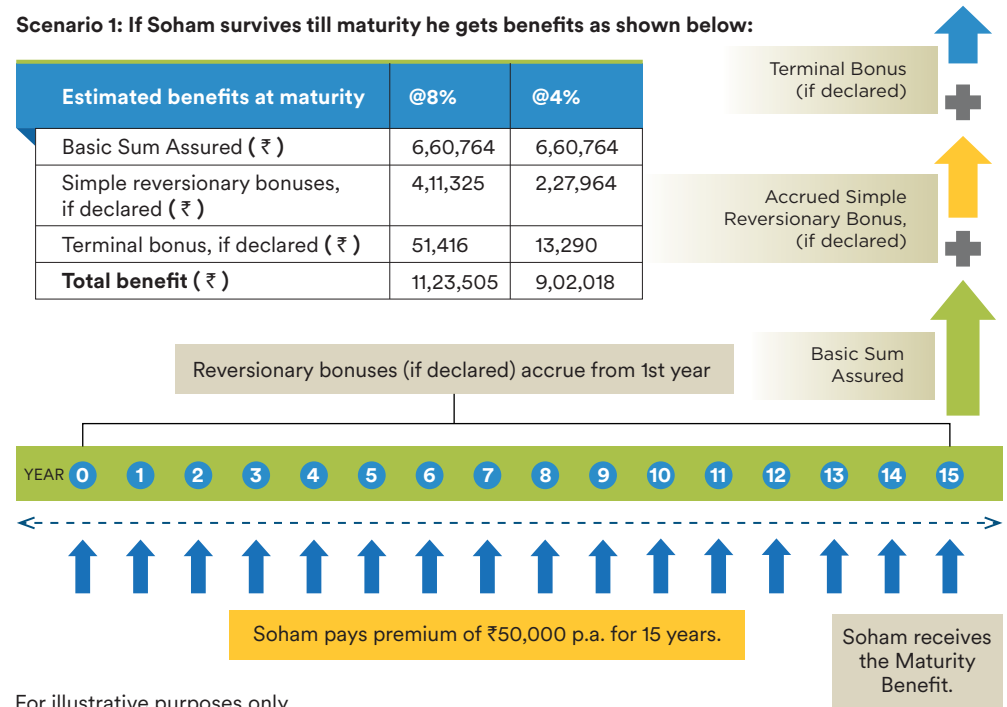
Scenario 1: If Soham survives till maturity he gets benefits as shown below:

| Estimated benefits at maturity | @8% | @4% |
|---|---|---|
| Basic Sum Assured ( ₹ ) | 6,60,764 | 6,60,764 |
| Simple reversionary bonuses, if declared ( ₹ ) | 4,11,325 | 2,27,964 |
| Terminal bonus, if declared ( ₹ ) | 51,416 | 13,290 |
| Total benefit ( ₹ ) | 11,23,505 | 9,02,018 |

Terminal Bonus (if declared)

Accrued Simple Reversionary Bonus, (if declared)

Basic Sum Assured

Reversionary bonuses (if declared) accrue from 1st year

YEAR 0 1 2 3 4 5 6 7 8 9 10 11 12 13 14 15

Soham pays premium of ₹50,000 p.a. for 15 years.

Soham receives the Maturity Benefit.

For illustrative purposes only